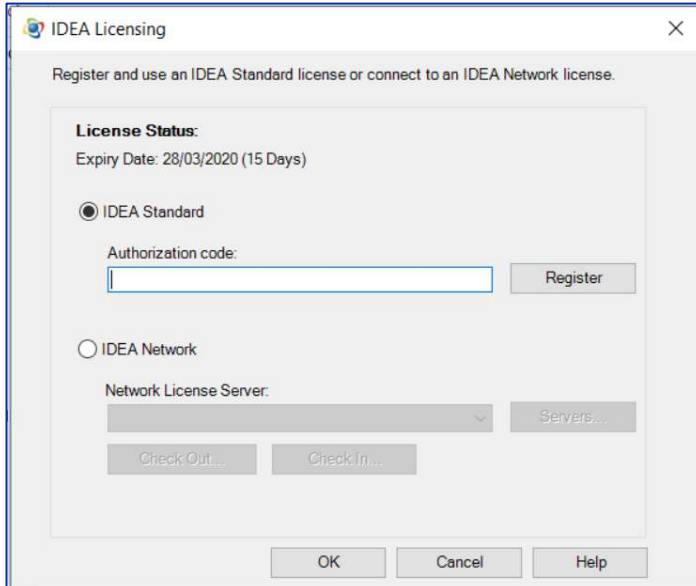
IDEA Licensing

Register and use an IDEA Standard license or connect to an IDEA Network license.

License Status:
Expiry Date: 28/03/2020 (15 Days)

IDEA Standard

Authorization code:

Register

IDEA Network

Network License Server:

Servers...

Check Out...

Check In...

OK

Cancel

Help